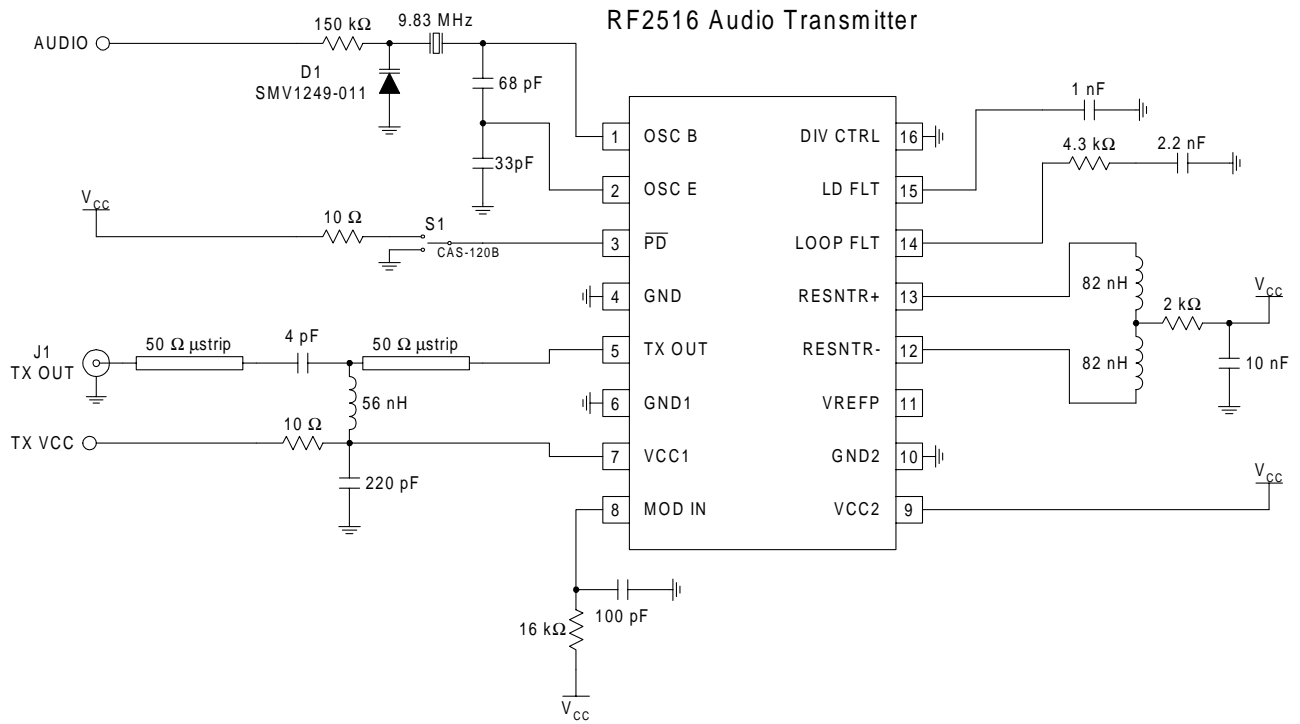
RF2516 Audio Transmitter

AUDIO

150 kΩ

9.83 MHz

D1
SMV1249-011

68 pF

33pF

$V_{CC}$

10 Ω

S1

CAS-120B

1 OSC B

2 OSC E

3 $\overline{PD}$

4 GND

5 TX OUT

6 GND1

7 VCC1

8 MOD IN

16 DIV CTRL

15 LD FLT

14 LOOP FLT

13 RESNTR+

12 RESNTR-

11 VREFP

10 GND2

9 VCC2

1 nF

4.3 kΩ

2.2 nF

82 nH

82 nH

2 kΩ

$V_{CC}$

10 nF

J1
TX OUT

50 Ω µstrip

4 pF

50 Ω µstrip

56 nH

TX VCC

10 Ω

220 pF

$V_{CC}$

100 pF

16 kΩ

$V_{CC}$